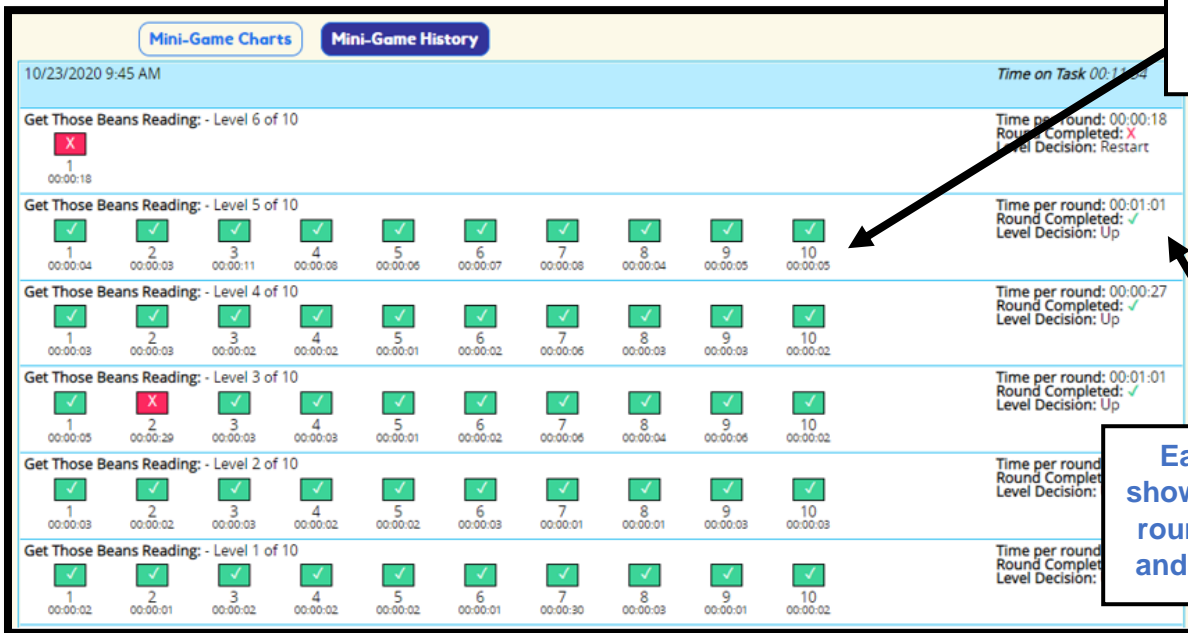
Mini-Game Charts
Mini-Game History

10/23/2020 9:45 AM
Time on Task 00:1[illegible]4

Get Those Beans Reading: - Level 6 of 10
X
1
00:00:18
Time per round: 00:00:18
Round Completed: X
Level Decision: Restart

Get Those Beans Reading: - Level 5 of 10
✓ 1 00:00:04
✓ 2 00:00:03
✓ 3 00:00:11
✓ 4 00:00:08
✓ 5 00:00:06
✓ 6 00:00:07
✓ 7 00:00:08
✓ 8 00:00:04
✓ 9 00:00:05
✓ 10 00:00:05
Time per round: 00:01:01
Round Completed: ✓
Level Decision: Up

Get Those Beans Reading: - Level 4 of 10
✓ 1 00:00:03
✓ 2 00:00:03
✓ 3 00:00:02
✓ 4 00:00:02
✓ 5 00:00:01
✓ 6 00:00:02
✓ 7 00:00:06
✓ 8 00:00:03
✓ 9 00:00:03
✓ 10 00:00:02
Time per round: 00:00:27
Round Completed: ✓
Level Decision: Up

Get Those Beans Reading: - Level 3 of 10
✓ 1 00:00:05
X 2 00:00:29
✓ 3 00:00:03
✓ 4 00:00:03
✓ 5 00:00:01
✓ 6 00:00:02
✓ 7 00:00:06
✓ 8 00:00:04
✓ 9 00:00:06
✓ 10 00:00:02
Time per round: 00:01:01
Round Completed: ✓
Level Decision: Up

Get Those Beans Reading: - Level 2 of 10
✓ 1 00:00:03
✓ 2 00:00:02
✓ 3 00:00:03
✓ 4 00:00:02
✓ 5 00:00:02
✓ 6 00:00:03
✓ 7 00:00:01
✓ 8 00:00:01
✓ 9 00:00:03
✓ 10 00:00:03
Time per round
Round Complet
Level Decision:

Get Those Beans Reading: - Level 1 of 10
✓ 1 00:00:02
✓ 2 00:00:01
✓ 3 00:00:02
✓ 4 00:00:02
✓ 5 00:00:02
✓ 6 00:00:01
✓ 7 00:00:30
✓ 8 00:00:03
✓ 9 00:00:01
✓ 10 00:00:02
Time per round
Round Complet
Level Decision:

Ea
show
rou
and